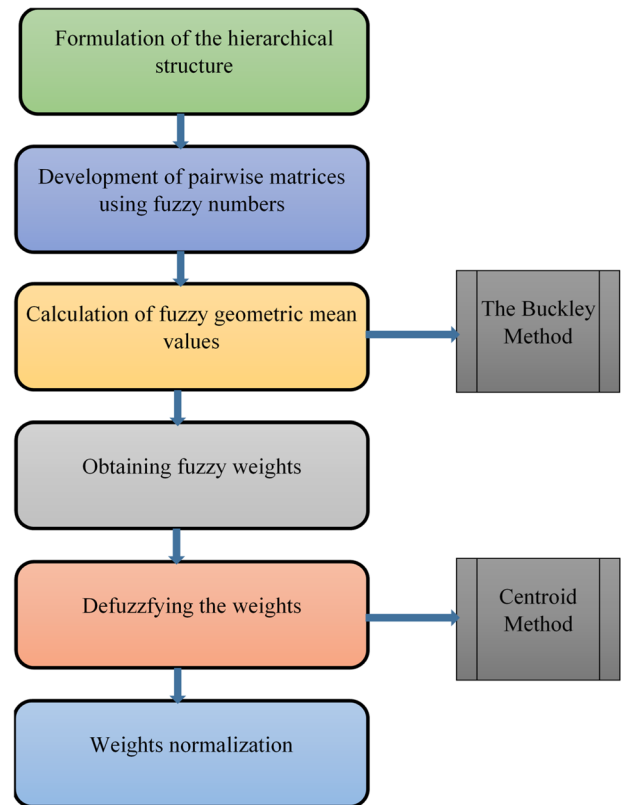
Formulation of the hierarchical structure

Development of pairwise matrices using fuzzy numbers

Calculation of fuzzy geometric mean values

The Buckley Method

Obtaining fuzzy weights

Defuzzfying the weights

Centroid Method

Weights normalization